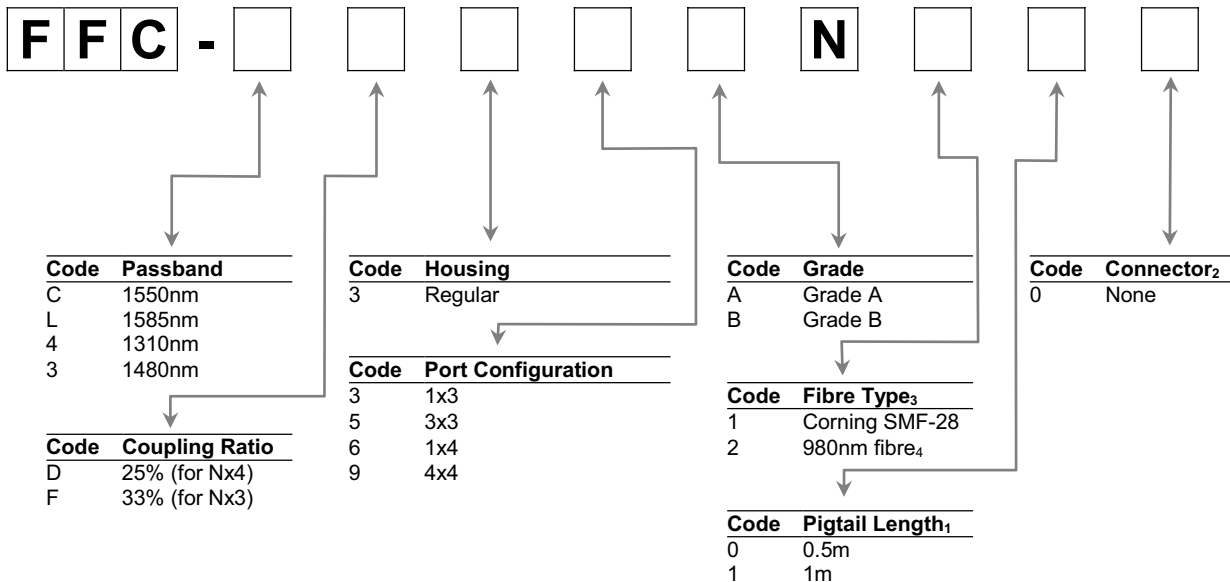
F F C - N

| Code | Passband |
|---|---|
| C | 1550nm |
| L | 1585nm |
| 4 | 1310nm |
| 3 | 1480nm |

| Code | Coupling Ratio |
|---|---|
| D | 25% (for Nx4) |
| F | 33% (for Nx3) |

| Code | Housing |
|---|---|
| 3 | Regular |

| Code | Port Configuration |
|---|---|
| 3 | 1x3 |
| 5 | 3x3 |
| 6 | 1x4 |
| 9 | 4x4 |

| Code | Grade |
|---|---|
| A | Grade A |
| B | Grade B |

| Code | Fibre Type$_3$ |
|---|---|
| 1 | Corning SMF-28 |
| 2 | 980nm fibre$_4$ |

| Code | Pigtail Length$_1$ |
|---|---|
| 0 | 0.5m |
| 1 | 1m |

| Code | Connector$_2$ |
|---|---|
| 0 | None |